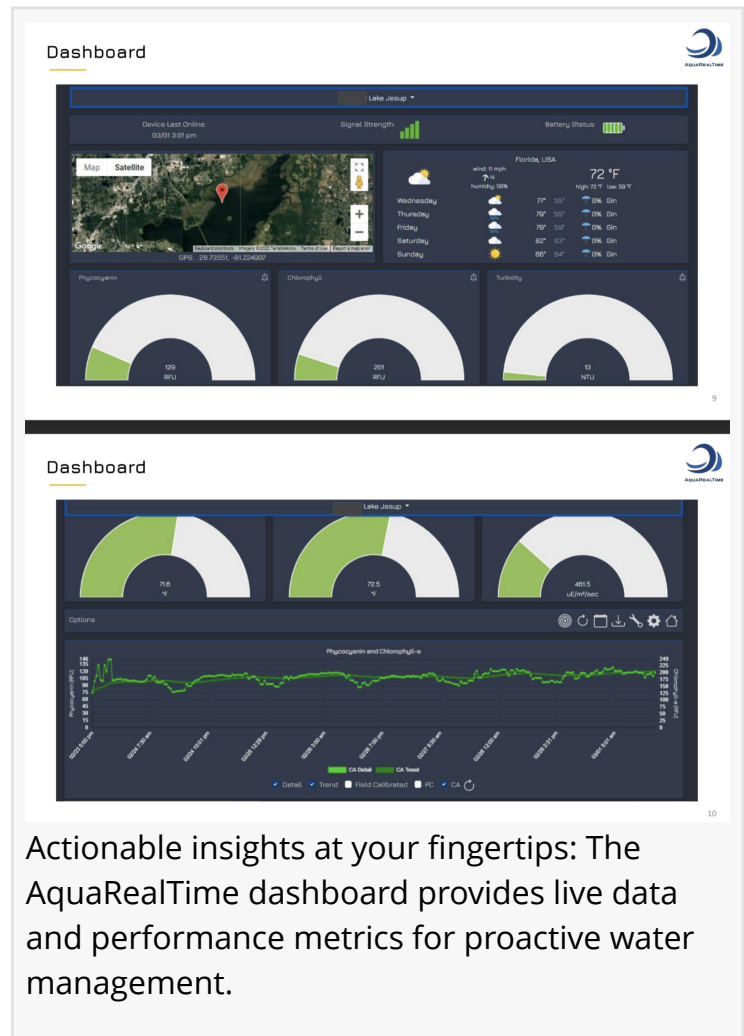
Dashboard

AQUAREALTIME

Lake Jesup ▾

Device Last Online: 03/01 3:01 pm

Signal Strength:

Battery Status:

Map Satellite

Google

GPS: 28.73551, -81.224907

Florida, USA

wind: 11 mph
humidity: 56%

72 °F
high: 72 °F low: 59 °F

| | | | | |
|---|---|---|---|---|
| Wednesday | 77° | 55° | 0% | 0in |
| Thursday | 79° | 55° | 0% | 0in |
| Friday | 79° | 59° | 0% | 0in |
| Saturday | 82° | 63° | 0% | 0in |
| Sunday | 86° | 64° | 0% | 0in |

Phycocyanin

129
RFU

Chlorophyll

201
RFU

Turbidity

13
NTU

9

Dashboard

AQUAREALTIME

Lake Jesup ▾

71.6
°F

72.5
°F

461.5
uE/m²/sec

Options

Phycocyanin and Chlorophyll-a

Phycocyanin RFU

Chlorophyll-a RFU

CA Detail CA Trend

Detail Trend Field Calibrated PC CA

10

Actionable insights at your fingertips: The AquaRealTime dashboard provides live data and performance metrics for proactive water management.